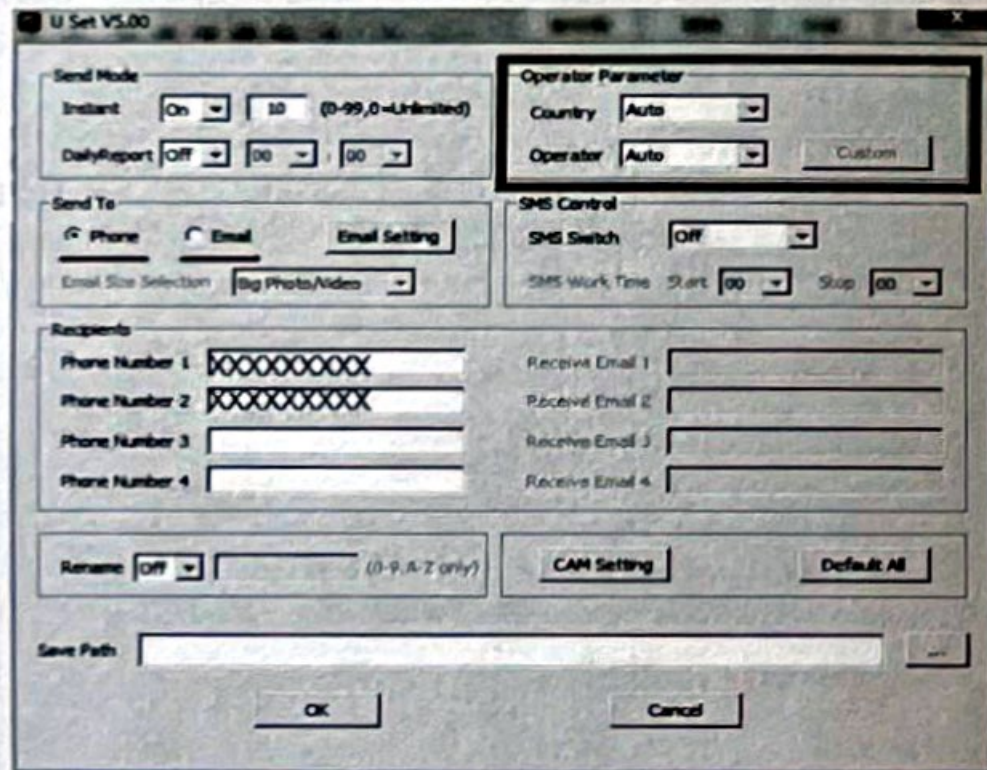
U Set V5.00

Send Mode
Instant On 10 (0-99,0=Unlimited)
DailyReport Off 00 : 00

Operator Parameter
Country Auto
Operator Auto Custom

Send To
Phone Email Email Setting
Email Size Selection Big Photo/Video

SMS Control
SMS Switch Off
SMS Work Time Start 00 Stop 00

Recipients
Phone Number 1 XXXXXXXXXX
Phone Number 2 XXXXXXXXXX
Phone Number 3
Phone Number 4
Receive Email 1
Receive Email 2
Receive Email 3
Receive Email 4

Rename Off (0-9,A-Z only)

CAM Setting Default All

Save Path ...

OK Cancel